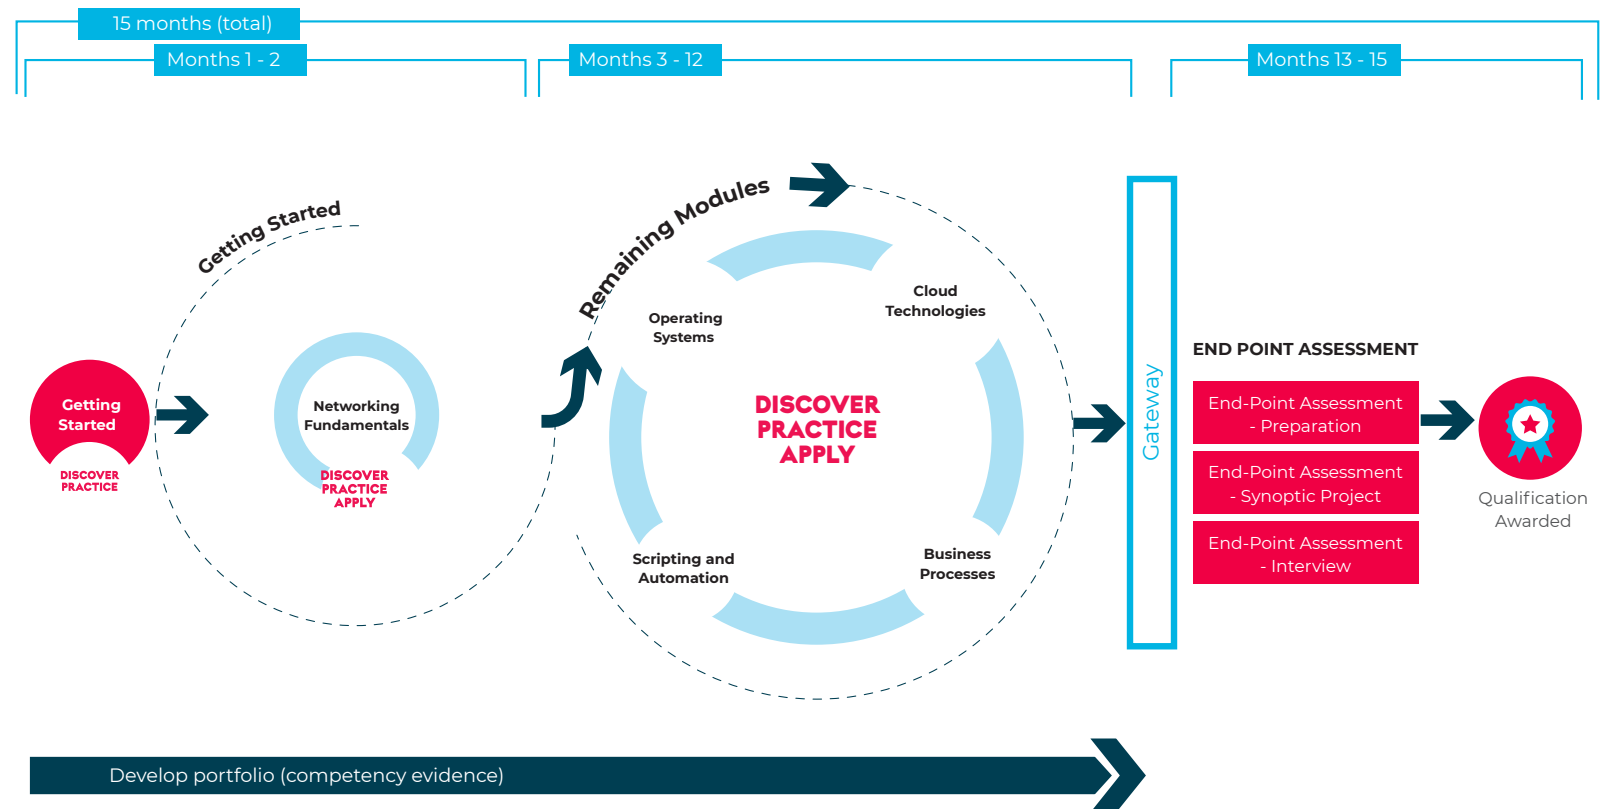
15 months (total)

Months 1 - 2

Months 3 - 12

Months 13 - 15

Getting Started

Getting Started

DISCOVER PRACTICE

Networking Fundamentals

DISCOVER PRACTICE APPLY

Remaining Modules

Operating Systems

Cloud Technologies

DISCOVER PRACTICE APPLY

Scripting and Automation

Business Processes

Gateway

END POINT ASSESSMENT

End-Point Assessment - Preparation

End-Point Assessment - Synoptic Project

End-Point Assessment - Interview

Qualification Awarded

Develop portfolio (competency evidence)